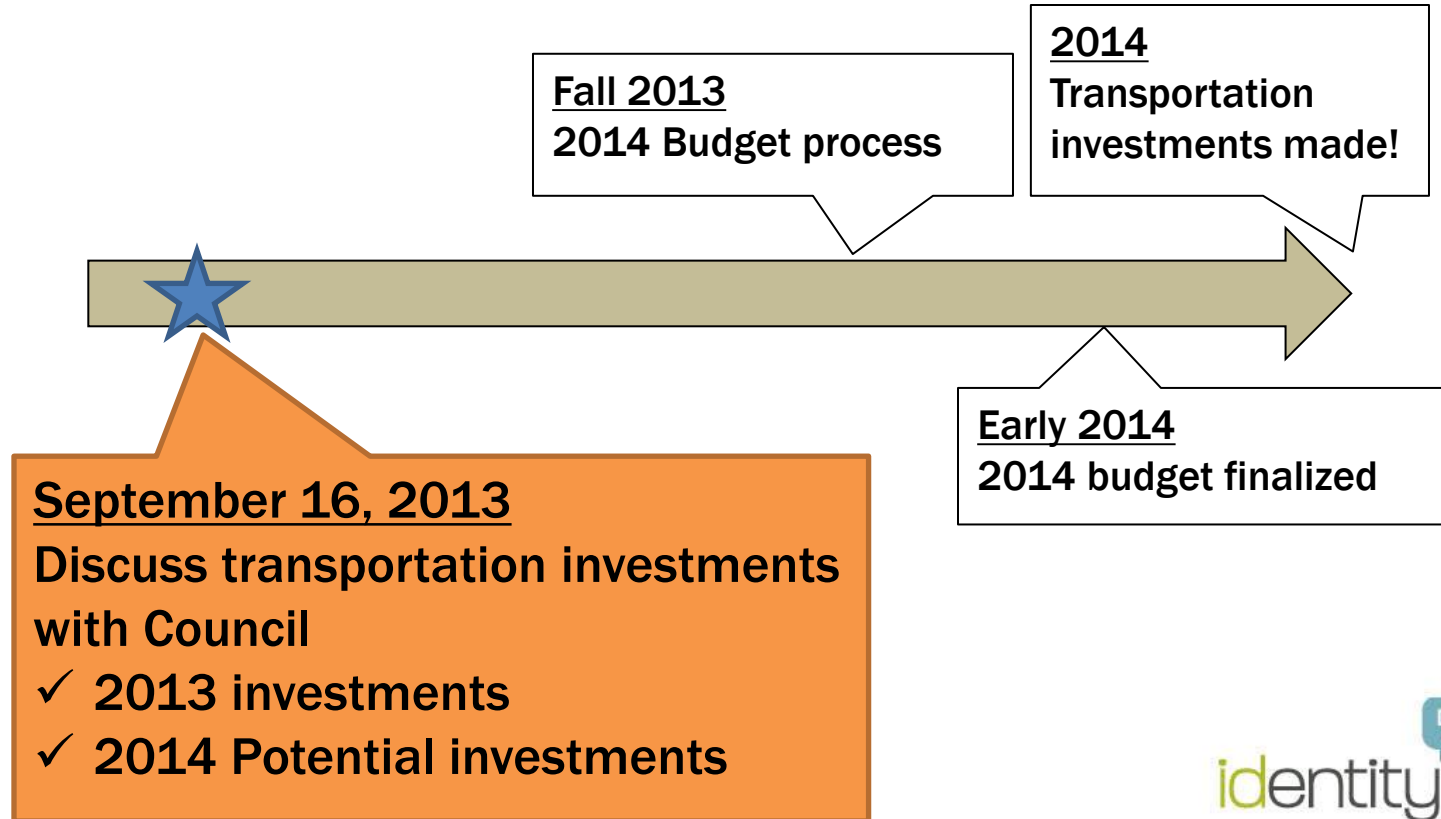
Fall 2013
2014 Budget process

2014
Transportation investments made!

Early 2014
2014 budget finalized

September 16, 2013
Discuss transportation investments with Council
✓ 2013 investments
✓ 2014 Potential investments

identity